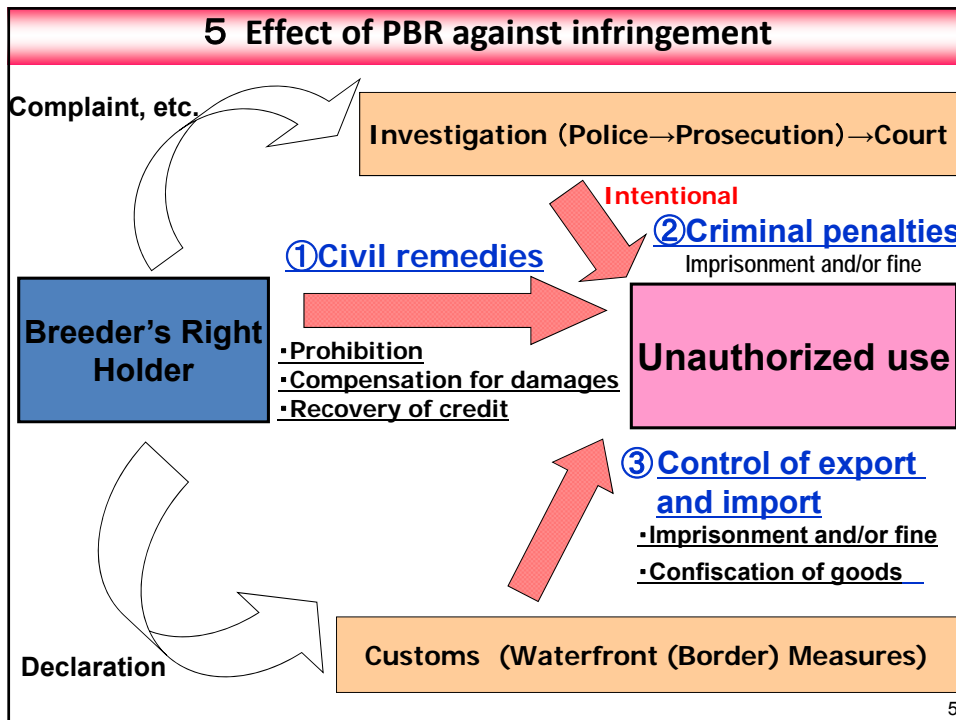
５ Effect of PBR against infringement

Complaint, etc.

Investigation (Police→Prosecution)→Court

Intentional

②Criminal penalties

Imprisonment and/or fine

①Civil remedies

Breeder's Right Holder

・Prohibition
・Compensation for damages
・Recovery of credit

Unauthorized use

③Control of export and import

・Imprisonment and/or fine
・Confiscation of goods

Declaration

Customs (Waterfront (Border) Measures)

5